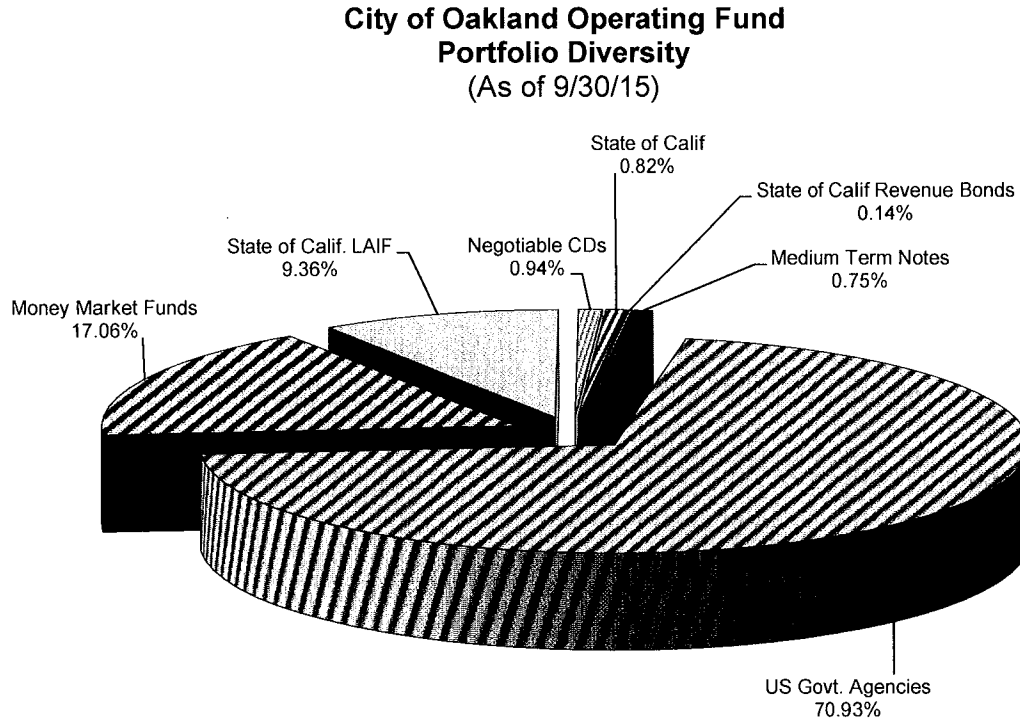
City of Oakland Operating Fund
Portfolio Diversity
(As of 9/30/15)

State of Calif
0.82%

State of Calif Revenue Bonds
0.14%

State of Calif. LAIF
9.36%

Negotiable CDs
0.94%

Medium Term Notes
0.75%

Money Market Funds
17.06%

US Govt. Agencies
70.93%